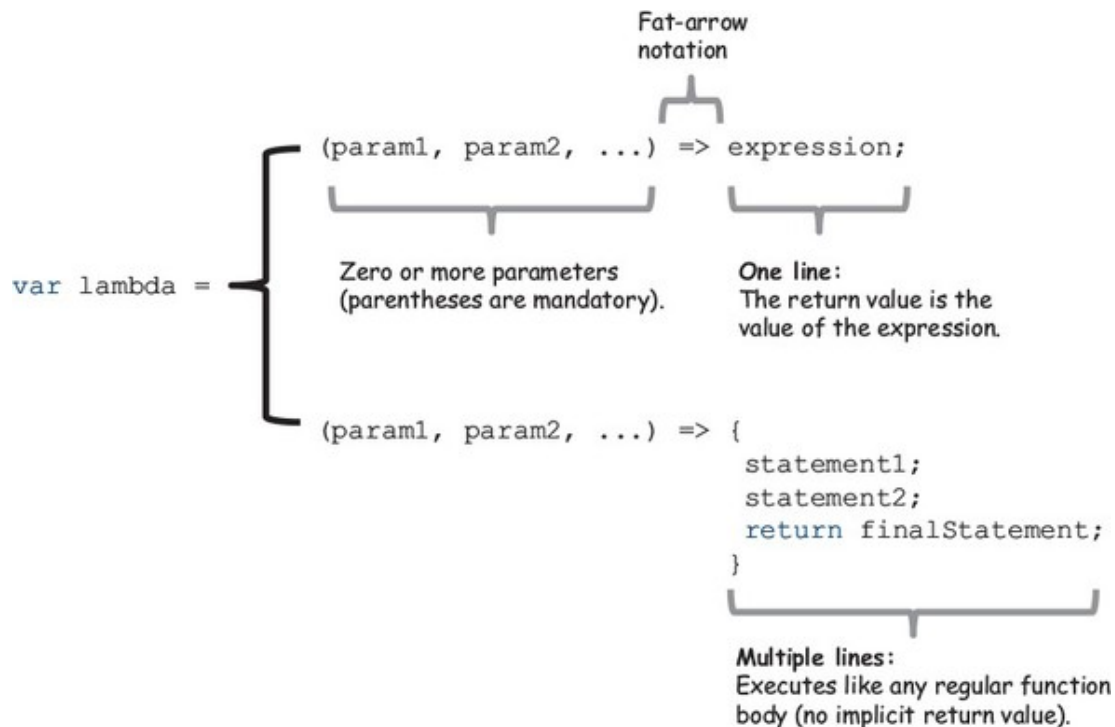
Fat-arrow notation

(param1, param2, ...) => expression;

Zero or more parameters (parentheses are mandatory).

One line:
The return value is the value of the expression.

var lambda =

(param1, param2, ...) => {
statement1;
statement2;
return finalStatement;
}

Multiple lines:
Executes like any regular function body (no implicit return value).